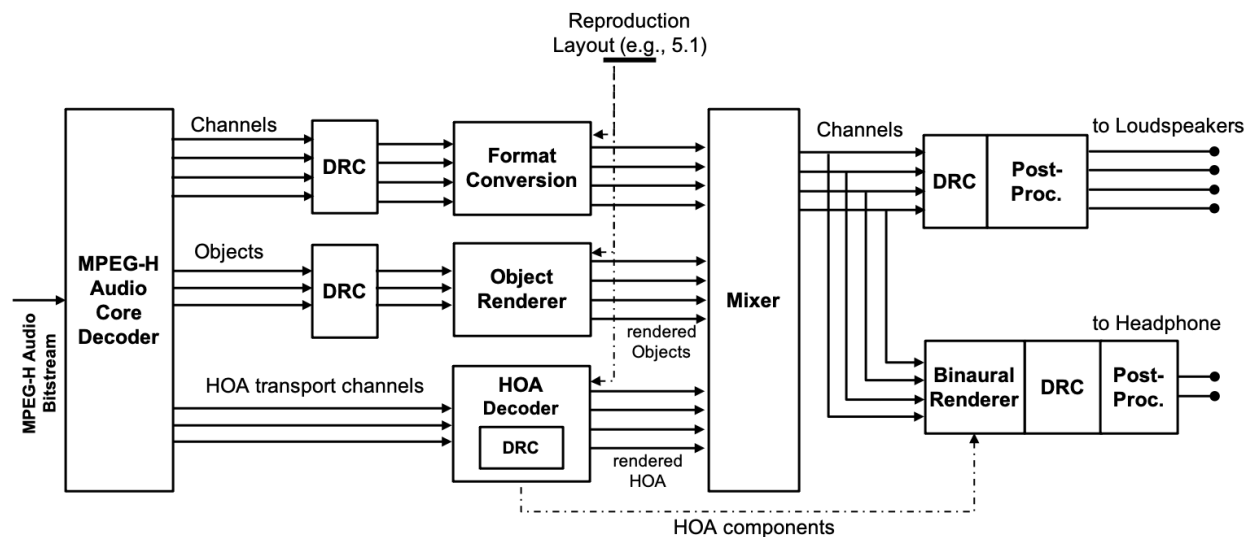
Reproduction Layout (e.g., 5.1)

MPEG-H Audio Bitstream

MPEG-H Audio Core Decoder

Channels

DRC

Format Conversion

Objects

DRC

Object Renderer

rendered Objects

HOA transport channels

HOA Decoder

DRC

rendered HOA

Mixer

Channels

DRC

Post-Proc.

to Loudspeakers

to Headphone

Binaural Renderer

DRC

Post-Proc.

HOA components